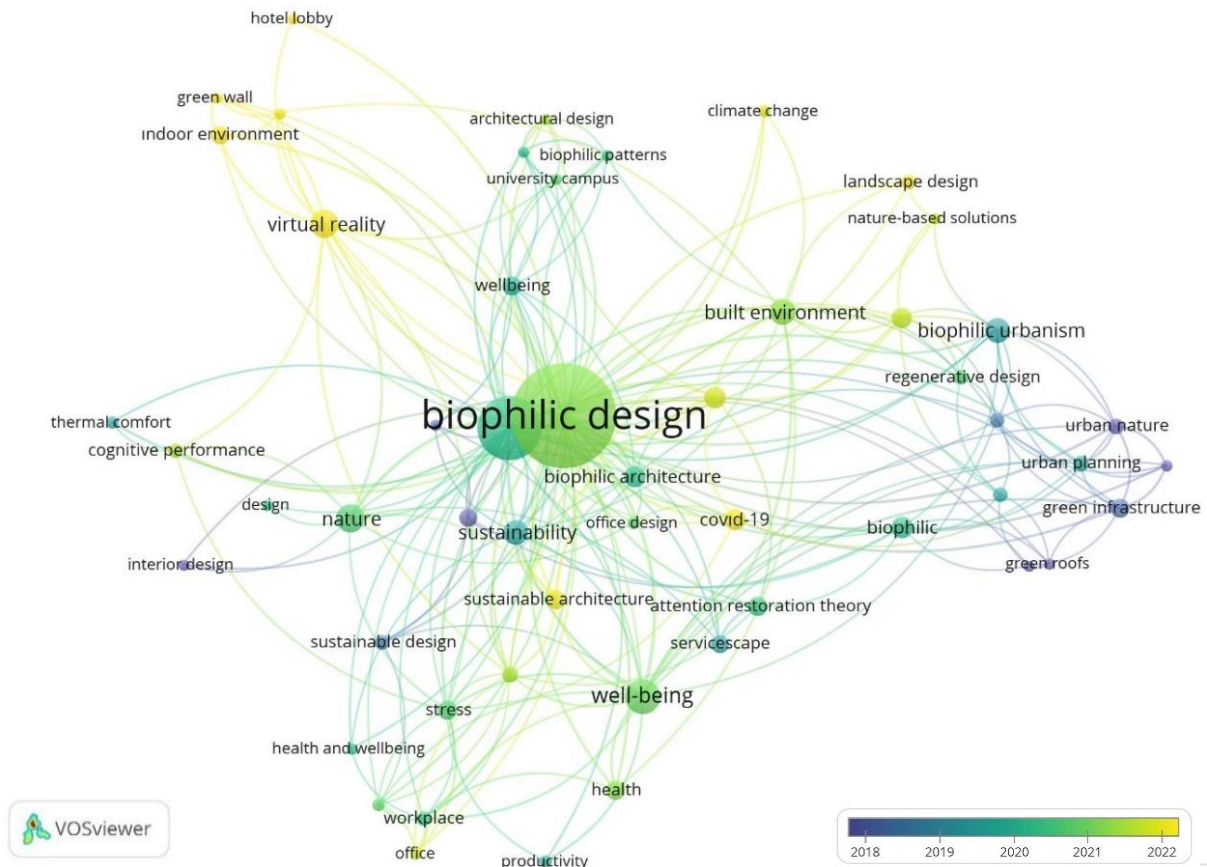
hotel lobby
green wall
indoor environment
architectural design
biophilic patterns
university campus
climate change
landscape design
nature-based solutions
virtual reality
wellbeing
built environment
biophilic urbanism
regenerative design
thermal comfort
biophilic design
urban nature
cognitive performance
urban planning
biophilic architecture
design
nature
office design
covid-19
biophilic
green infrastructure
sustainability
interior design
green roofs
sustainable architecture
attention restoration theory
sustainable design
servicescape
well-being
stress
health and wellbeing
health
workplace
office
productivity
VOSviewer
2018
2019
2020
2021
2022